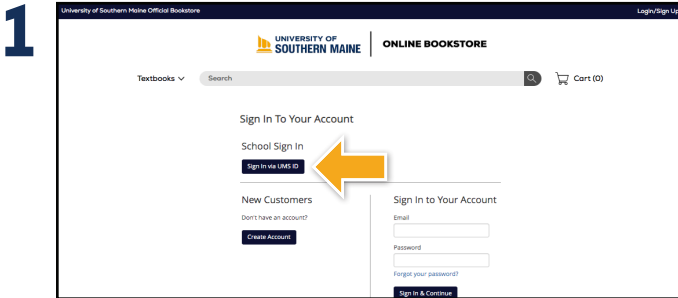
1

University of Southern Maine Official Bookstore

Login/Sign Up

UNIVERSITY OF SOUTHERN MAINE | ONLINE BOOKSTORE

Textbooks

Search

Cart (0)

Sign In To Your Account

School Sign In

Sign In via UMS ID

New Customers

Don't have an account?

Create Account

Sign In to Your Account

Email

Password

Forgot your password?

Sign In & Continue